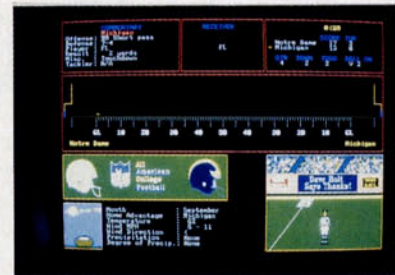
Offense: Michigan
Play:
Yards:
Defense:
Ballcarrier:
Tackler:

RECEIVER

FL

SCORE
Notre Dame
Michigan

GL 10 20 30 40 50 40 30 20 10 GL

Notre Dame
Michigan

All American College Football

Month: September
Home Advantage: Michigan
Temperature:
Wind MPH:
Wind Direction:
Precipitation: None
Degree of Precip.: None

Save Bolt Says Thanks!